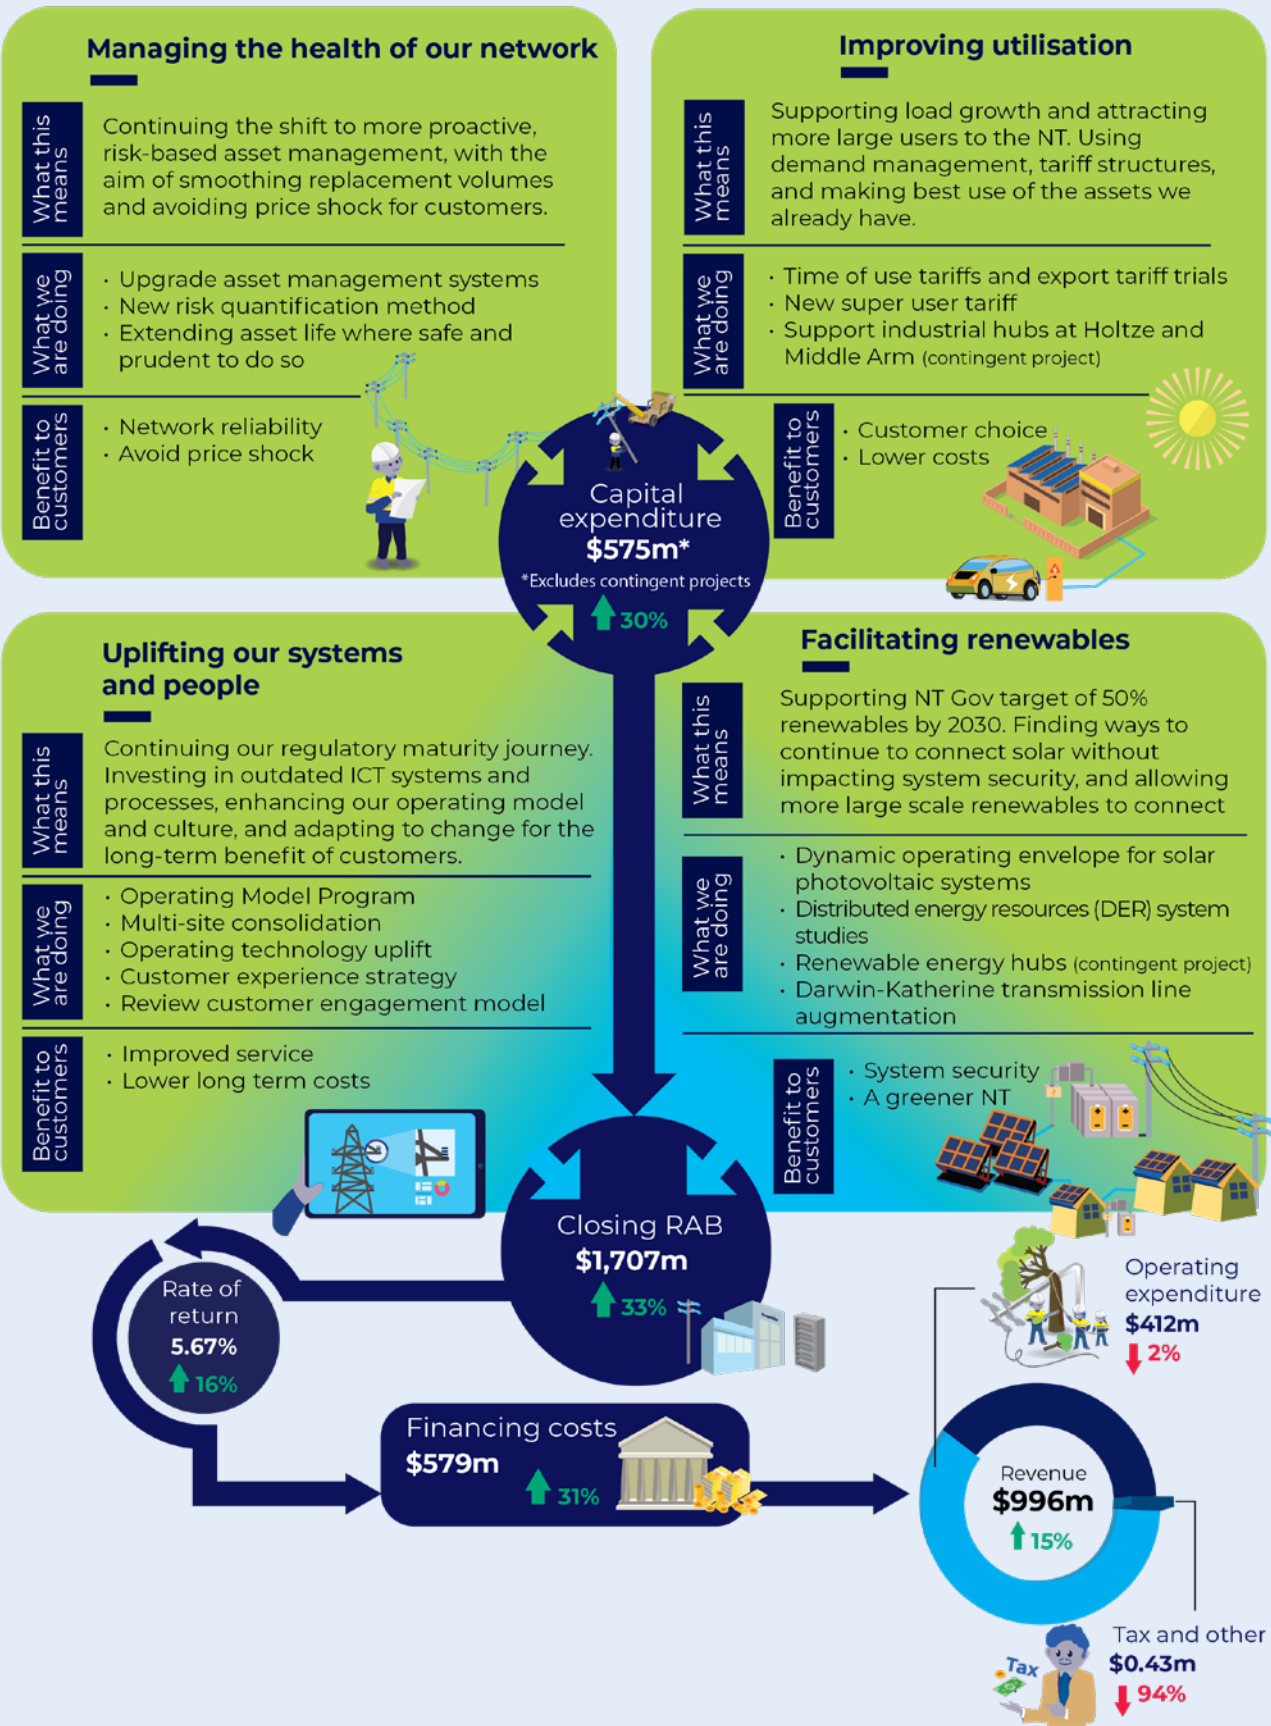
Managing the health of our network

What this means
Continuing the shift to more proactive, risk-based asset management, with the aim of smoothing replacement volumes and avoiding price shock for customers.

What we are doing
· Upgrade asset management systems
· New risk quantification method
· Extending asset life where safe and prudent to do so

Benefit to customers
· Network reliability
· Avoid price shock

Improving utilisation

What this means
Supporting load growth and attracting more large users to the NT. Using demand management, tariff structures, and making best use of the assets we already have.

What we are doing
· Time of use tariffs and export tariff trials
· New super user tariff
· Support industrial hubs at Holtze and Middle Arm (contingent project)

Benefit to customers
· Customer choice
· Lower costs

Capital expenditure
$575m*
*Excludes contingent projects
30%

Uplifting our systems and people

What this means
Continuing our regulatory maturity journey. Investing in outdated ICT systems and processes, enhancing our operating model and culture, and adapting to change for the long-term benefit of customers.

What we are doing
· Operating Model Program
· Multi-site consolidation
· Operating technology uplift
· Customer experience strategy
· Review customer engagement model

Benefit to customers
· Improved service
· Lower long term costs

Facilitating renewables

What this means
Supporting NT Gov target of 50% renewables by 2030. Finding ways to continue to connect solar without impacting system security, and allowing more large scale renewables to connect

What we are doing
· Dynamic operating envelope for solar photovoltaic systems
· Distributed energy resources (DER) system studies
· Renewable energy hubs (contingent project)
· Darwin-Katherine transmission line augmentation

Benefit to customers
· System security
· A greener NT

Closing RAB
$1,707m
33%

Rate of return
5.67%
16%

Operating expenditure
$412m
2%

Financing costs
$579m
31%

Revenue
$996m
15%

Tax
Tax and other
$0.43m
94%